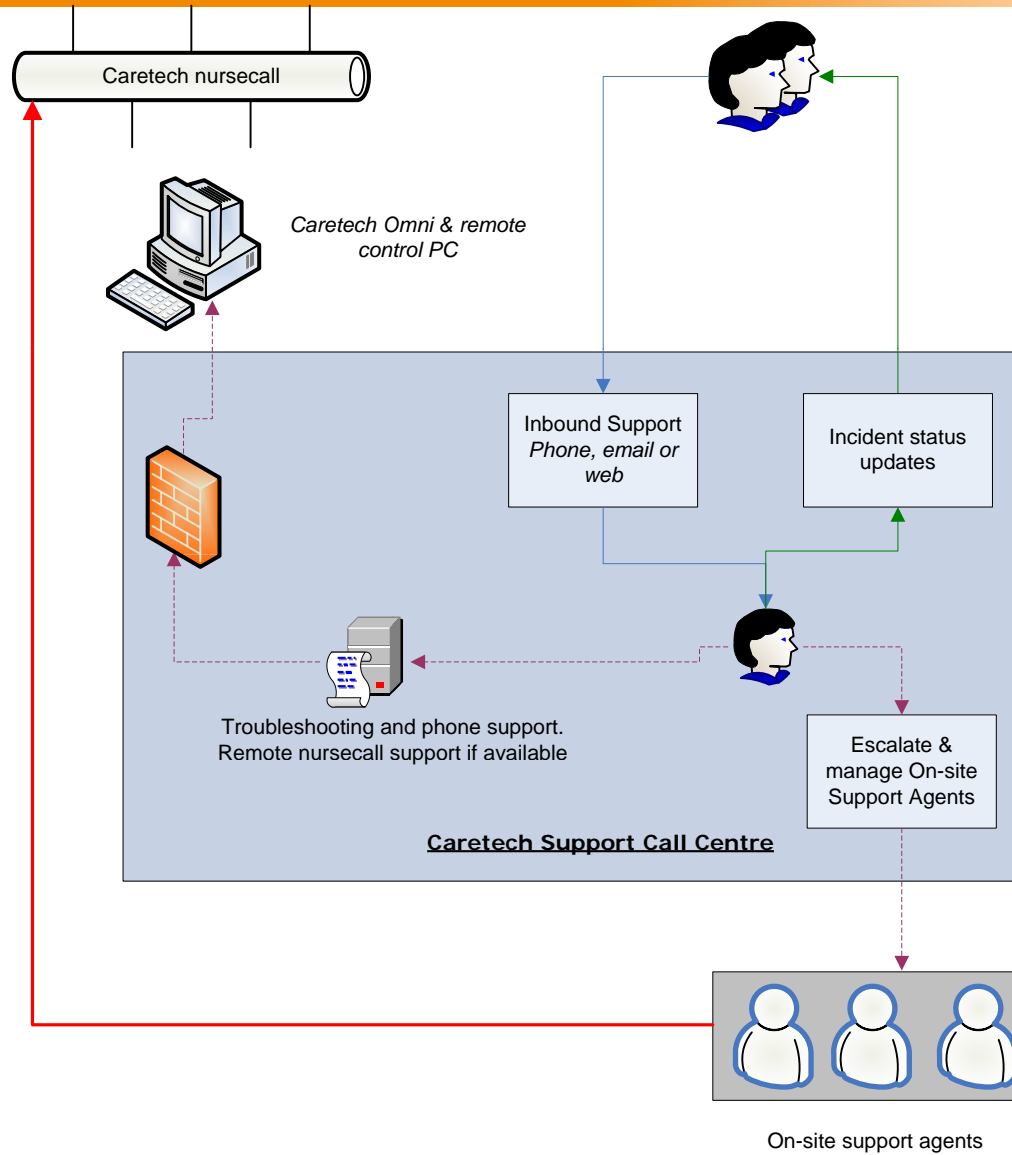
Caretech nursecall

Caretech Omni & remote control PC

Inbound Support
Phone, email or web

Incident status updates

Troubleshooting and phone support.
Remote nursecall support if available

Escalate & manage On-site Support Agents

Caretech Support Call Centre

On-site support agents